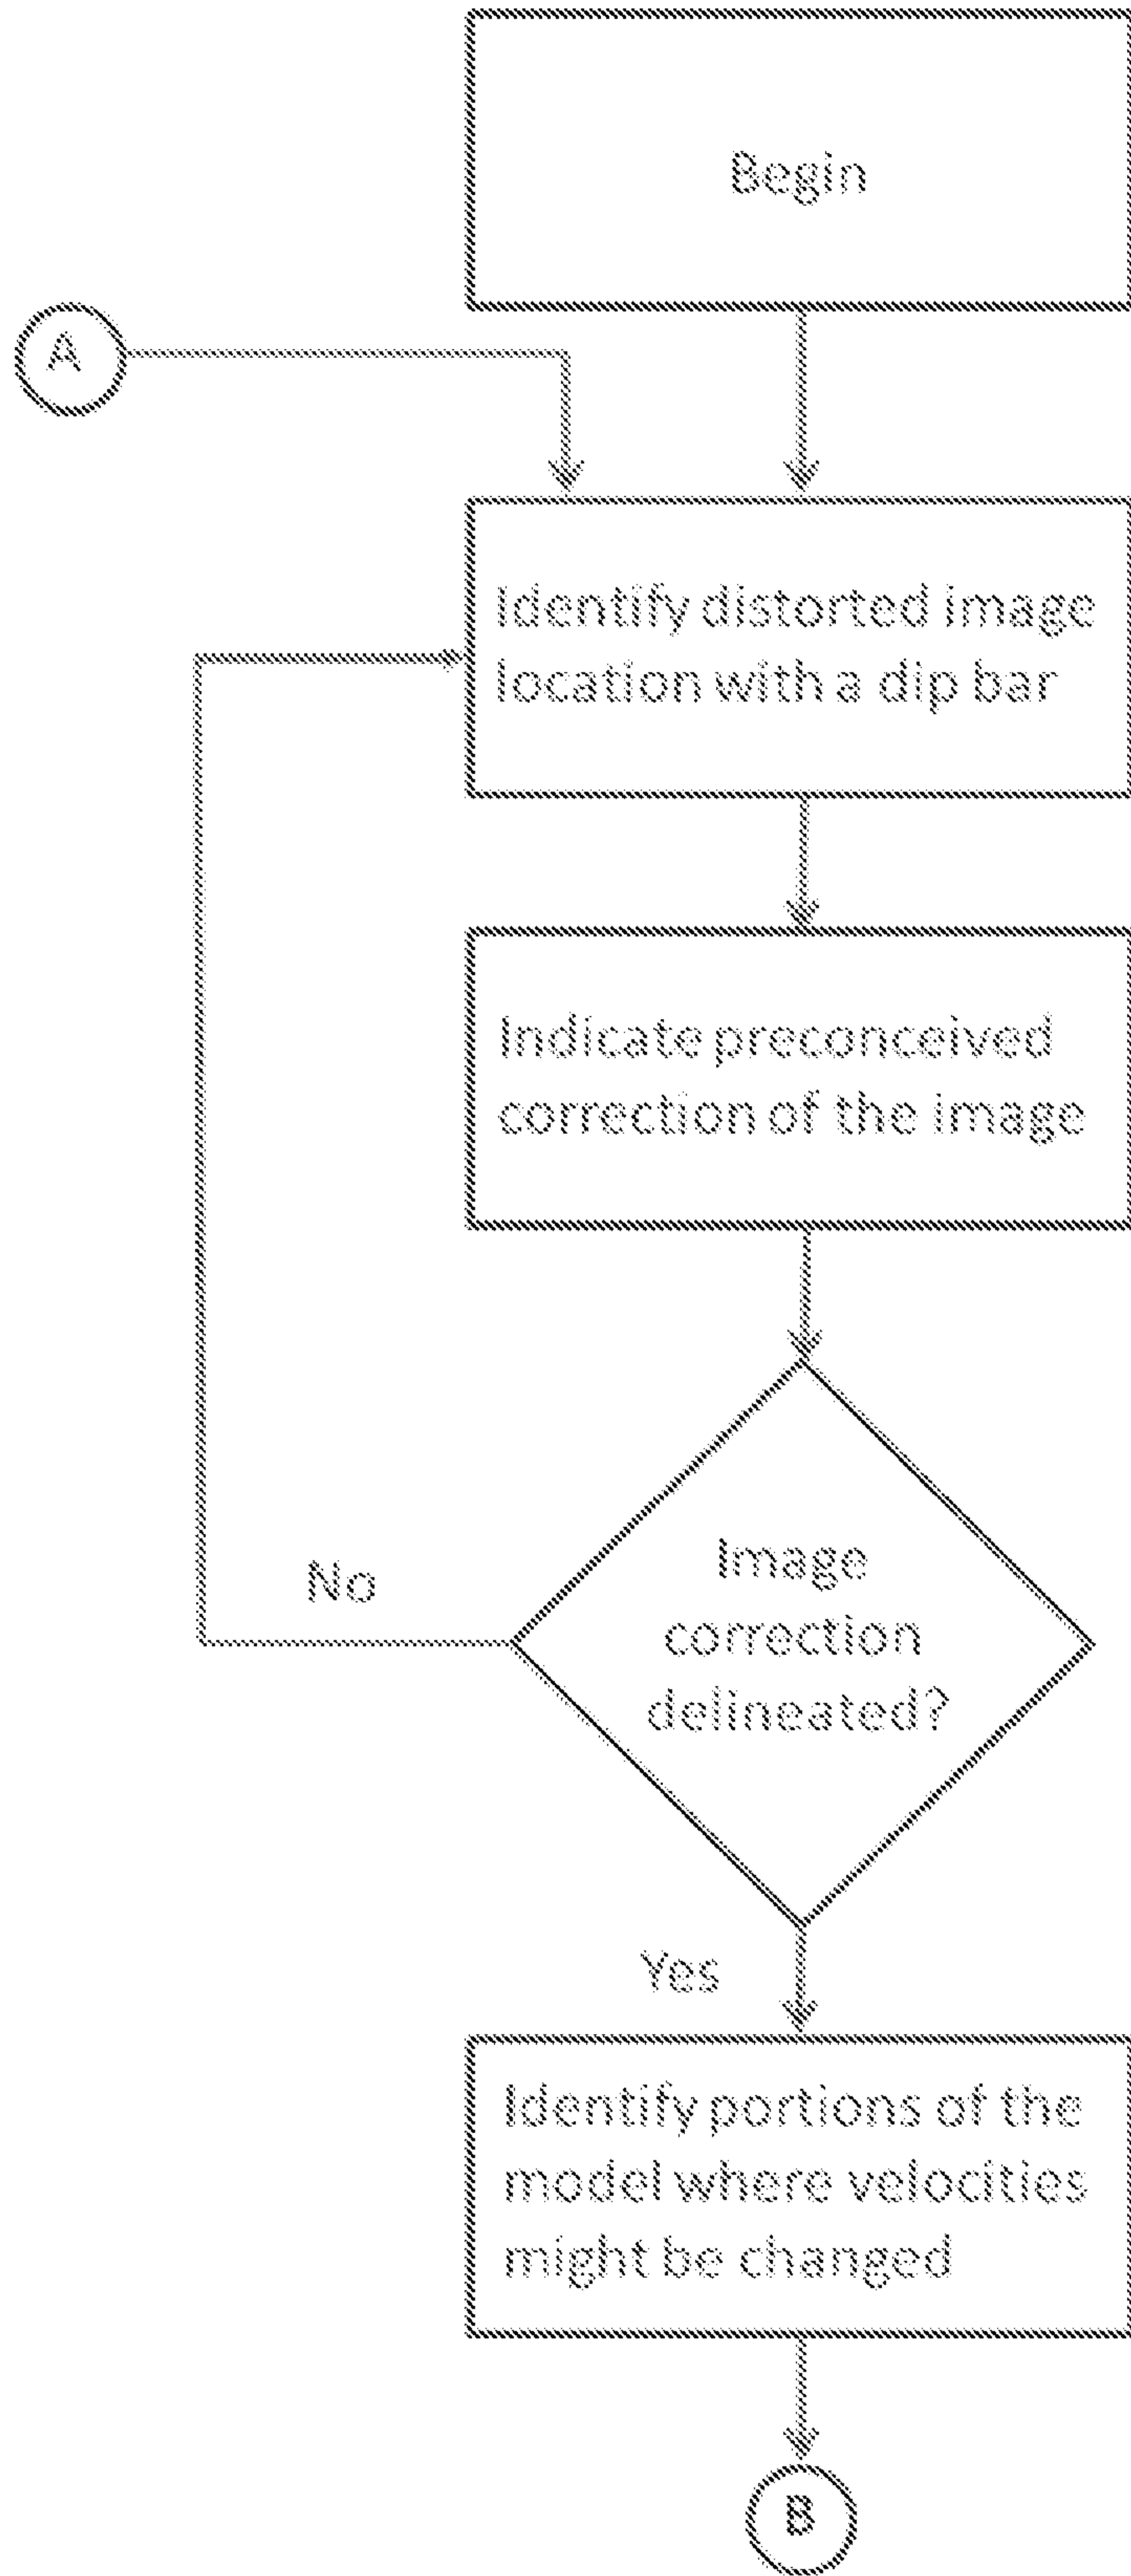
Begin

A

Identify distorted image location with a dip bar

Indicate preconceived correction of the image

No

Image correction delineated?

Yes

Identify portions of the model where velocities might be changed

B